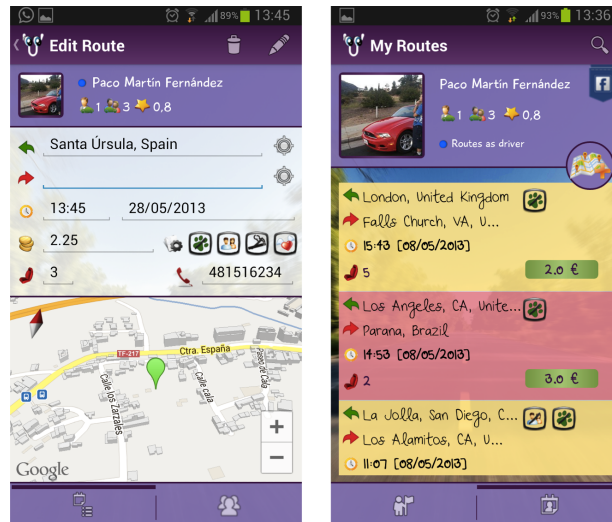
89% 13:45

Edit Route

Paco Martín Fernández

1 3 0,8

Santa Úrsula, Spain

13:45

28/05/2013

2.25

3

481516234

TF-217

Ctra. España

Calle los Zarzales

Calle cala

Paseo de Cala

+

−

Google

93% 13:36

My Routes

Paco Martín Fernández

1 3 0,8

Routes as driver

London, United Kingdom

Falls Church, VA, U...

15:43 [08/05/2013]

5

2.0 €

Los Angeles, CA, Unite...

Parana, Brazil

14:53 [08/05/2013]

2

3.0 €

La Jolla, San Diego, C...

Los Alamitos, CA, U...

11:07 [08/05/2013]